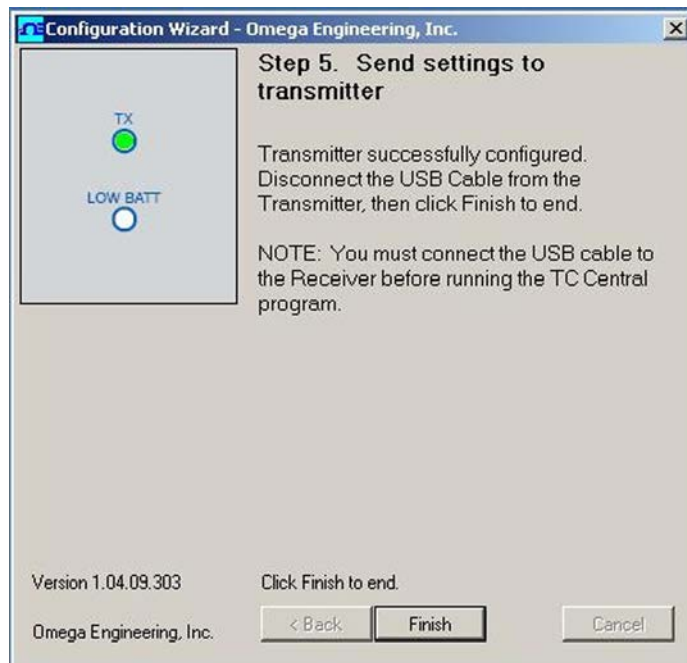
Configuration Wizard - Omega Engineering, Inc.

TX

LOW BATT

Step 5. Send settings to transmitter

Transmitter successfully configured. Disconnect the USB Cable from the Transmitter, then click Finish to end.

NOTE: You must connect the USB cable to the Receiver before running the TC Central program.

Version 1.04.09.303

Omega Engineering, Inc.

Click Finish to end.

< Back

Finish

Cancel